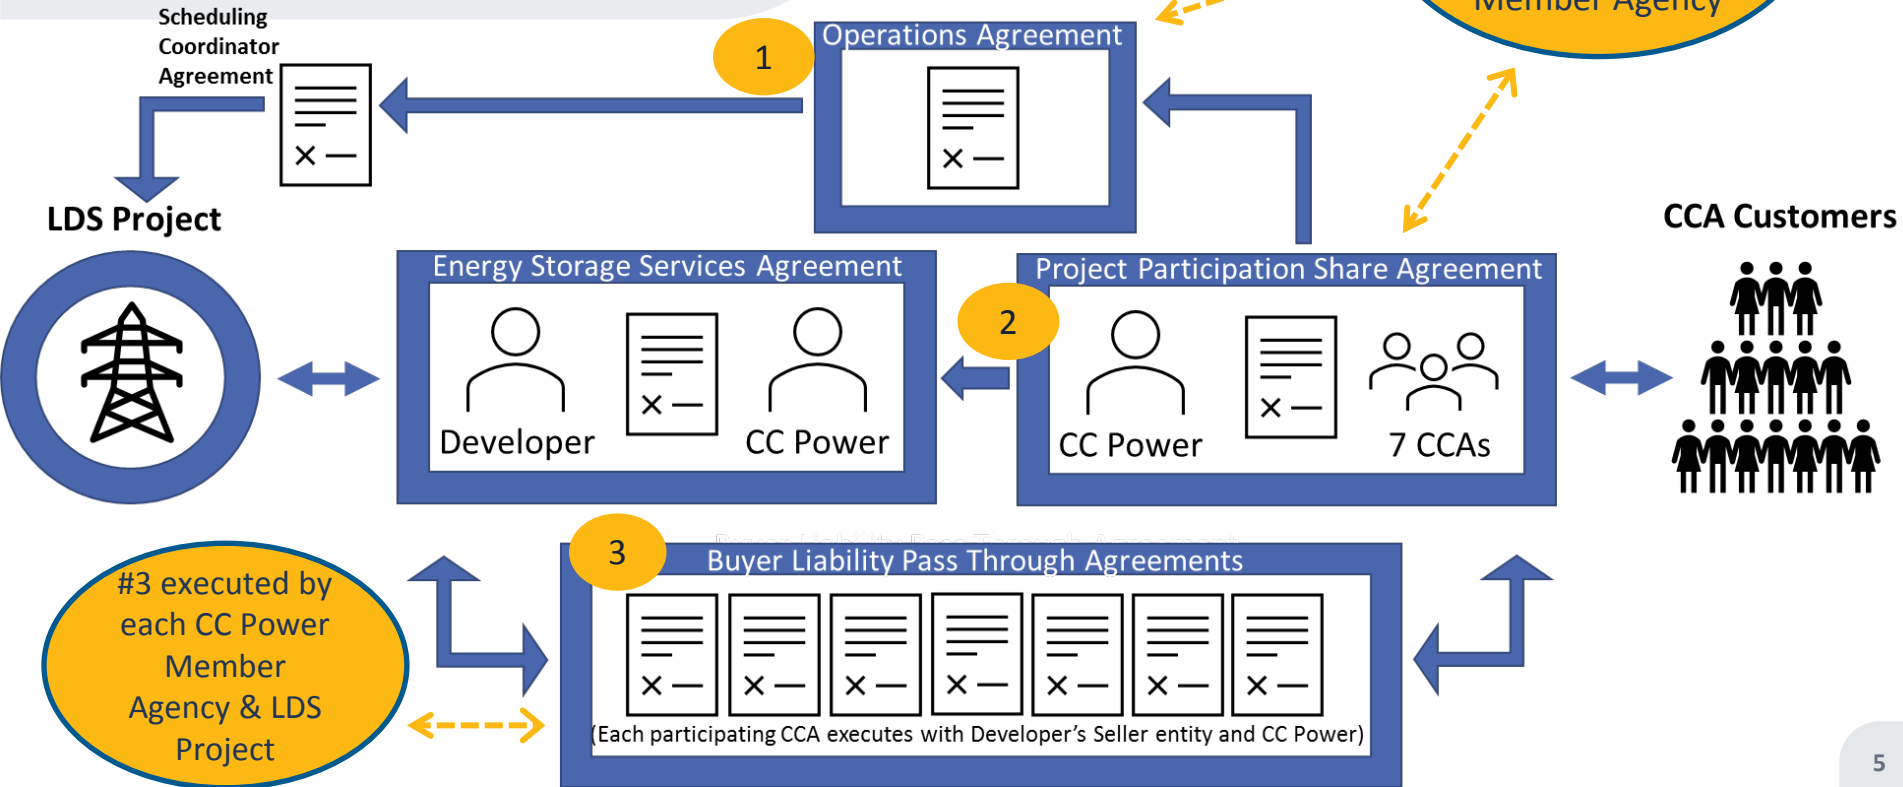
Scheduling Coordinator Agreement

1

Operations Agreement

Member Agency

LDS Project

CCA Customers

Energy Storage Services Agreement

Developer

CC Power

2

Project Participation Share Agreement

CC Power

7 CCAs

3

Buyer Liability Pass Through Agreements

(Each participating CCA executes with Developer's Seller entity and CC Power)

#3 executed by each CC Power Member Agency & LDS Project

5